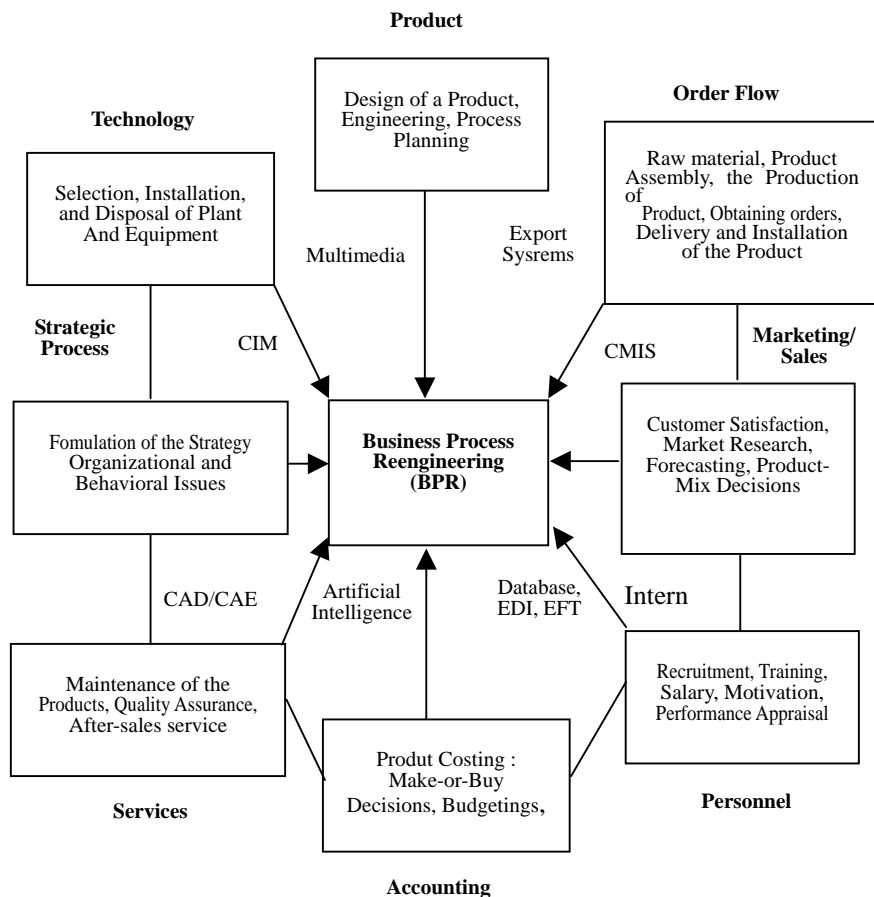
Product

Design of a Product, Engineering, Process Planning

Technology

Selection, Installation, and Disposal of Plant And Equipment

Order Flow

Raw material, Product Assembly, the Production of Product, Obtaining orders, Delivery and Installation of the Product

Multimedia

Export Sysrems

Strategic Process

CIM

CMIS

Marketing/ Sales

Fomulation of the Strategy Organizational and Behavioral Issues

Business Process Reengineering (BPR)

Customer Satisfaction, Market Research, Forecasting, Product-Mix Decisions

CAD/CAE

Artificial Intelligence

Database, EDI, EFT

Intern

Maintenance of the Products, Quality Assurance, After-sales service

Recruitment, Training, Salary, Motivation, Performance Appraisal

Produt Costing : Make-or-Buy Decisions, Budgetings,

Services

Personnel

Accounting